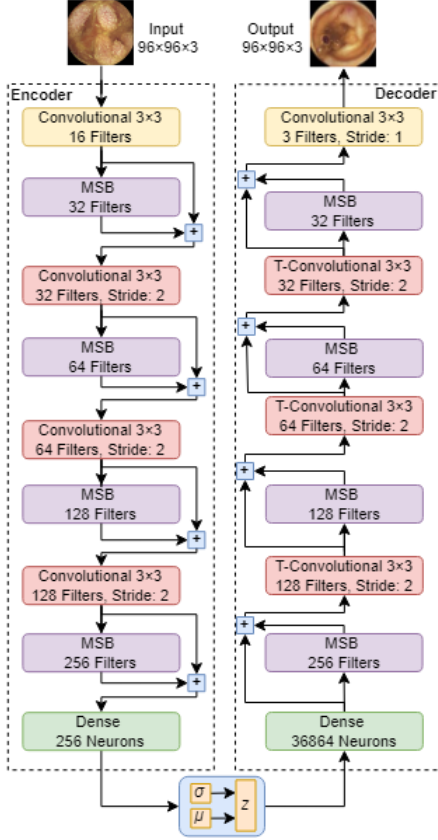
Input
96×96×3

Output
96×96×3

Encoder

Convolutional 3×3
16 Filters

MSB
32 Filters

+

Convolutional 3×3
32 Filters, Stride: 2

MSB
64 Filters

+

Convolutional 3×3
64 Filters, Stride: 2

MSB
128 Filters

+

Convolutional 3×3
128 Filters, Stride: 2

MSB
256 Filters

+

Dense
256 Neurons

Decoder

Convolutional 3×3
3 Filters, Stride: 1

+

MSB
32 Filters

T-Convolutional 3×3
32 Filters, Stride: 2

+

MSB
64 Filters

T-Convolutional 3×3
64 Filters, Stride: 2

+

MSB
128 Filters

T-Convolutional 3×3
128 Filters, Stride: 2

+

MSB
256 Filters

Dense
36864 Neurons

$\sigma$
$\mu$
$z$